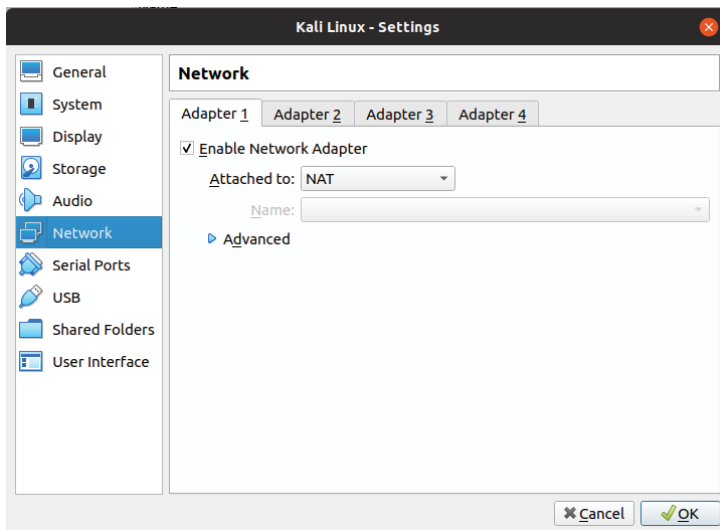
Kali Linux - Settings

General
System
Display
Storage
Audio
Network
Serial Ports
USB
Shared Folders
User Interface

Network

Adapter 1
Adapter 2
Adapter 3
Adapter 4

Enable Network Adapter

Attached to: NAT

Name:

Advanced

Cancel
OK